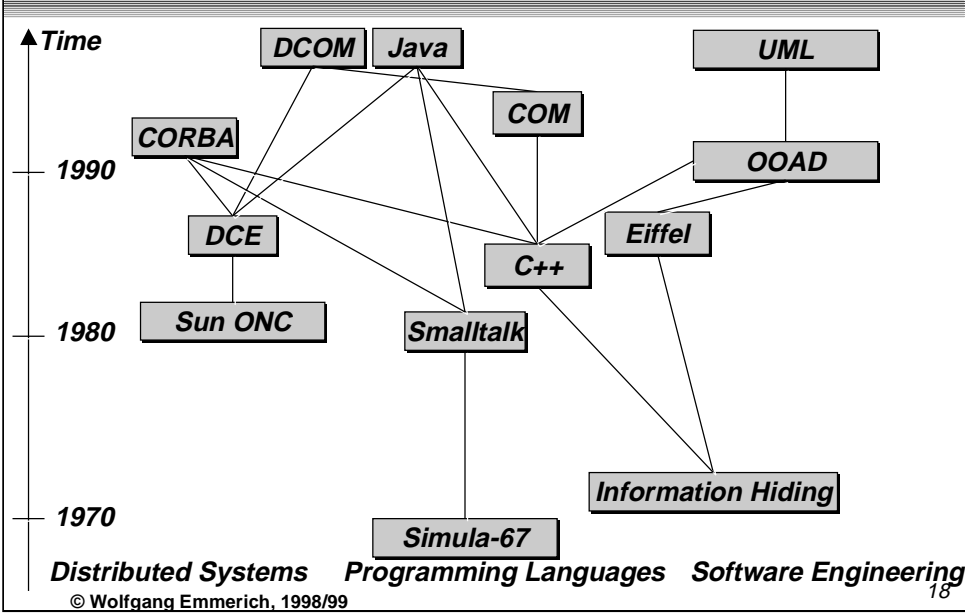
Time

DCOM

Java

UML

COM

CORBA

OOAD

1990

DCE

Eiffel

C++

Sun ONC

1980

Smalltalk

Information Hiding

1970

Simula-67

Distributed Systems Programming Languages Software Engineering

© Wolfgang Emmerich, 1998/99

18